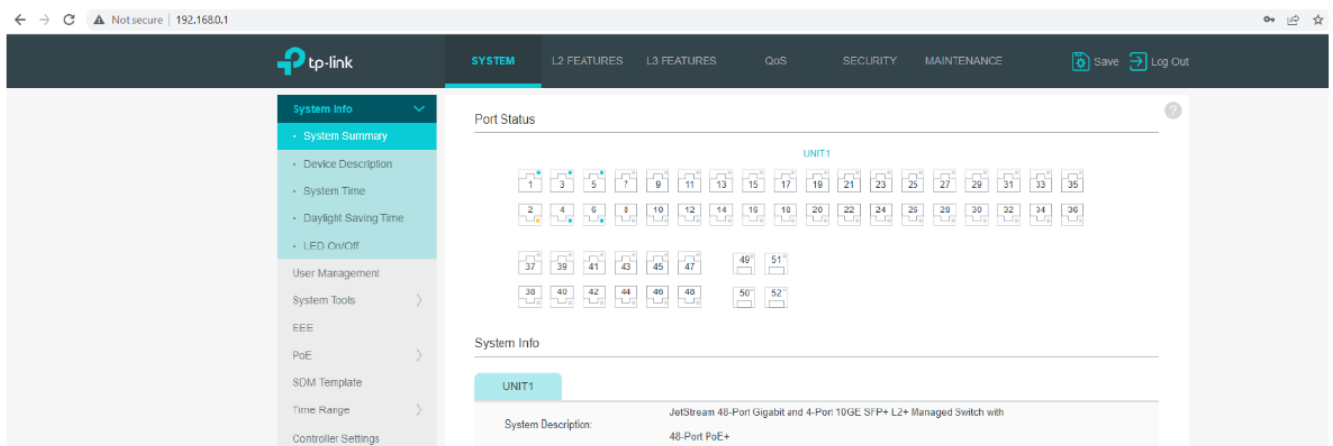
Not secure | 192.168.0.1

tp-link

SYSTEM L2 FEATURES L3 FEATURES QoS SECURITY MAINTENANCE Save Log Out

System Info
• System Summary
• Device Description
• System Time
• Daylight Saving Time
• LED On/Off
User Management
System Tools
EEE
PoE
SDM Template
Time Range
Controller Settings

?

Port Status

UNIT1

1 3 5 7 9 11 13 15 17 19 21 23 25 27 29 31 33 35

2 4 6 8 10 12 14 16 18 20 22 24 26 28 30 32 34 36

37 39 41 43 45 47 49 51

38 40 42 44 46 48 50 52

System Info

UNIT1

System Description: JetStream 48-Port Gigabit and 4-Port 10GE SFP+ L2+ Managed Switch with 48-Port PoE+